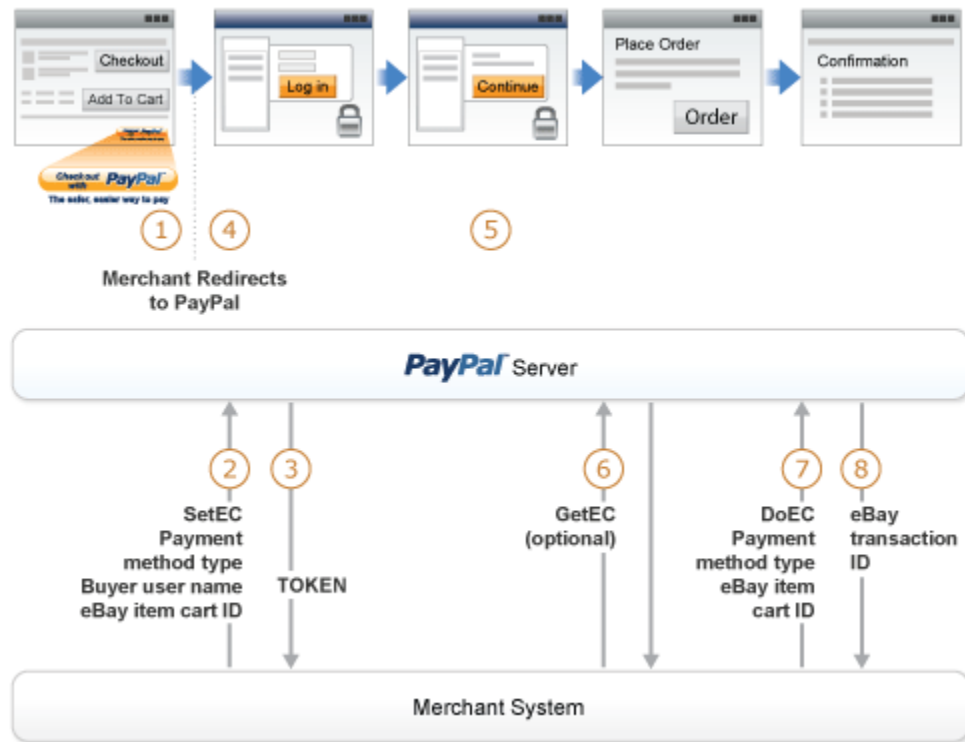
Checkout

Add To Cart

Checkout with PayPal

The safer, easier way to pay

Log in

Continue

Place Order

Order

Confirmation

1

4

5

Merchant Redirects to PayPal

PayPal Server

2

SetEC
Payment
method type
Buyer user name
eBay item cart ID

3

TOKEN

6

GetEC
(optional)

7

DoEC
Payment
method type
eBay item
cart ID

8

eBay
transaction
ID

Merchant System